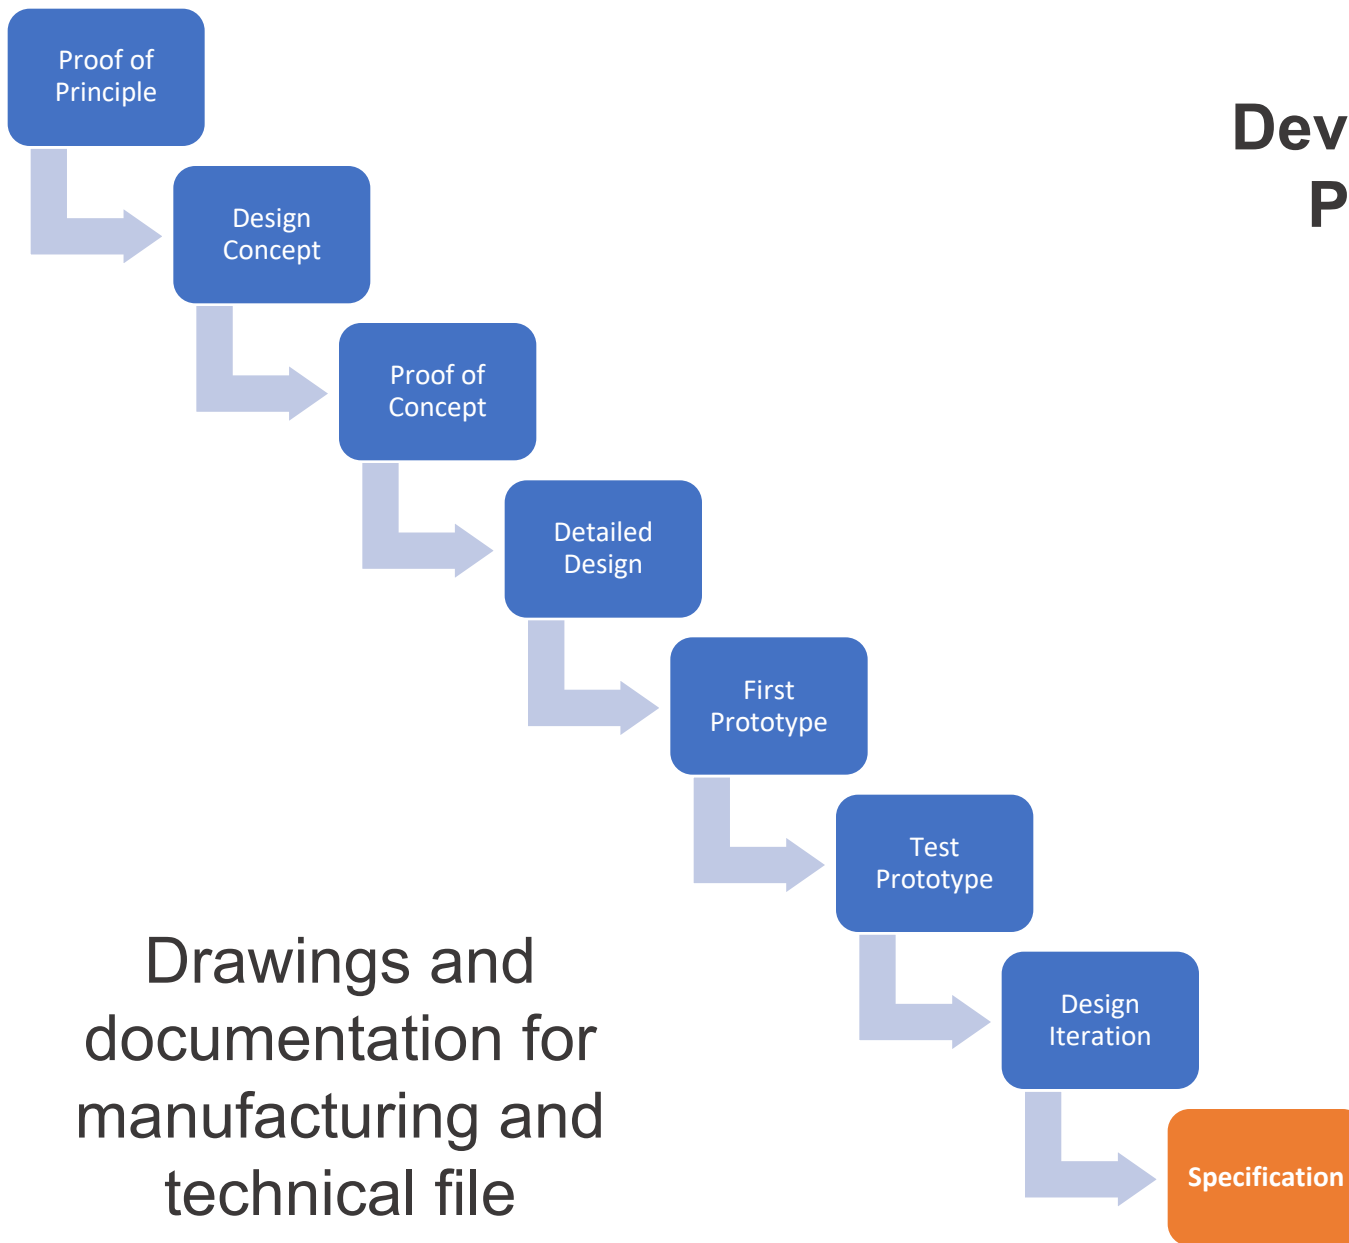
Dev
P

Proof of Principle

Design Concept

Proof of Concept

Detailed Design

First Prototype

Test Prototype

Design Iteration

Specification

Drawings and documentation for manufacturing and technical file